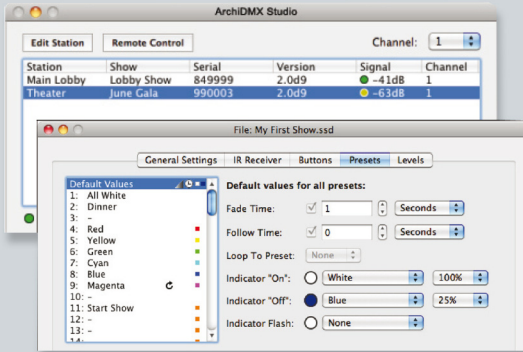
ArchiDMX Studio

Edit Station | Remote Control | Channel: 1

| Station | Show | Serial | Version | Signal | Channel |
|---|---|---|---|---|---|
| Main Lobby | Lobby Show | 849999 | 2.0d9 | –41dB | 1 |
| Theater | June Gala | 990003 | 2.0d9 | –63dB | 1 |

File: My First Show.ssd

General Settings | IR Receiver | Buttons | Presets | Levels

Default Values
1: All White
2: Dinner
3: –
4: Red
5: Yellow
6: Green
7: Cyan
8: Blue
9: Magenta
10: –
11: Start Show
12: –
13: –

Default values for all presets:

Fade Time: 1 Seconds

Follow Time: 0 Seconds

Loop To Preset: None

Indicator "On": White 100%

Indicator "Off": Blue 25%

Indicator Flash: None